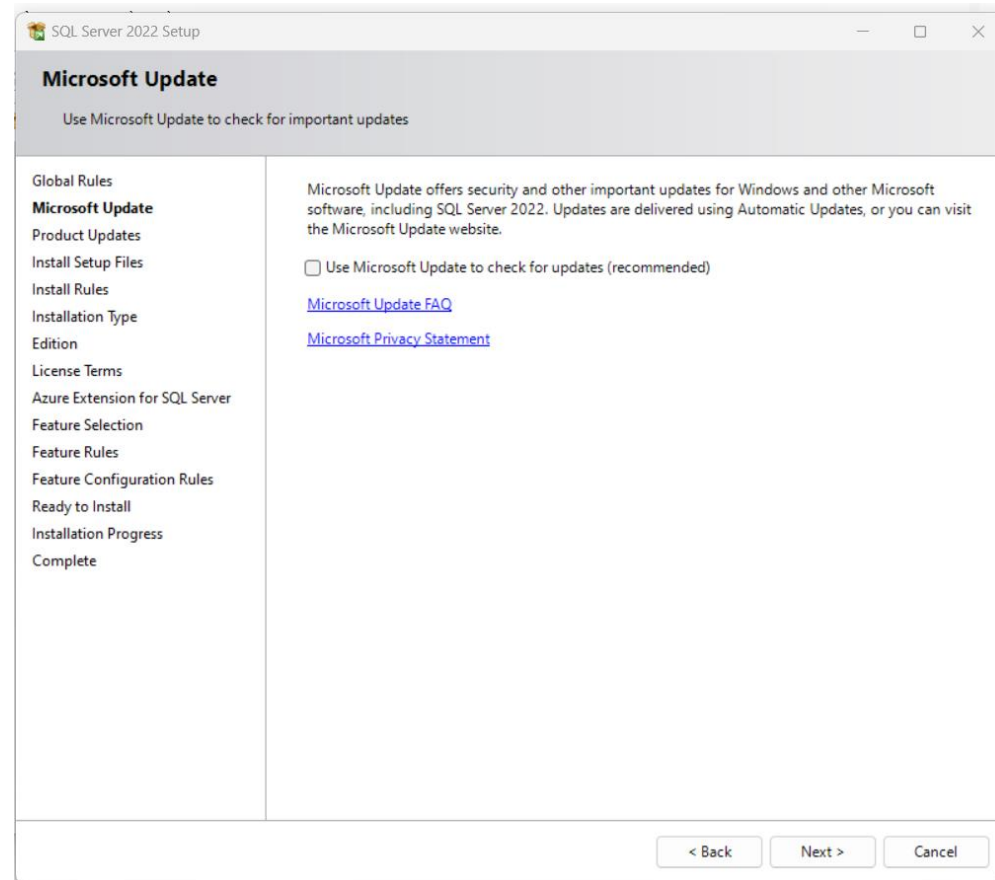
SQL Server 2022 Setup

Microsoft Update

Use Microsoft Update to check for important updates

Global Rules
Microsoft Update
Product Updates
Install Setup Files
Install Rules
Installation Type
Edition
License Terms
Azure Extension for SQL Server
Feature Selection
Feature Rules
Feature Configuration Rules
Ready to Install
Installation Progress
Complete

Microsoft Update offers security and other important updates for Windows and other Microsoft software, including SQL Server 2022. Updates are delivered using Automatic Updates, or you can visit the Microsoft Update website.

Use Microsoft Update to check for updates (recommended)

Microsoft Update FAQ

Microsoft Privacy Statement

< Back Next > Cancel